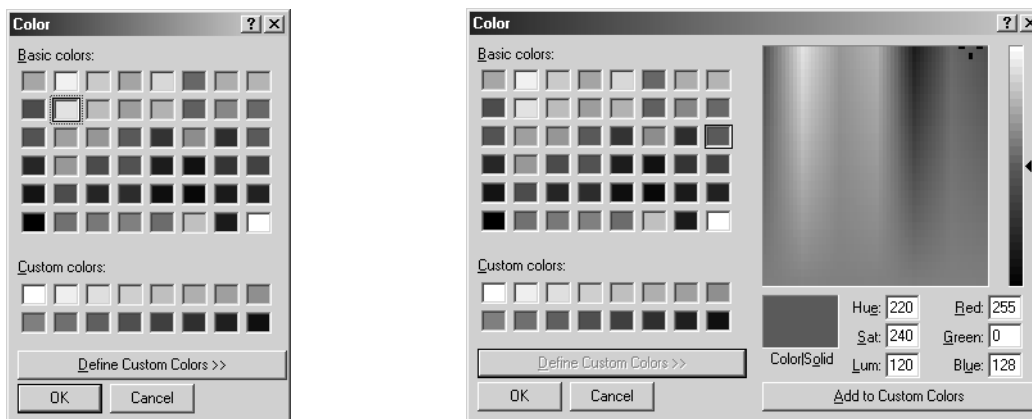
Color ? X

Basic colors:

Custom colors:

Define Custom Colors >>

OK Cancel

Color ? X

Basic colors:

Custom colors:

Define Custom Colors >>

OK Cancel

Color|Solid

Hue: 220
Sat: 240
Lum: 120

Red: 255
Green: 0
Blue: 128

Add to Custom Colors